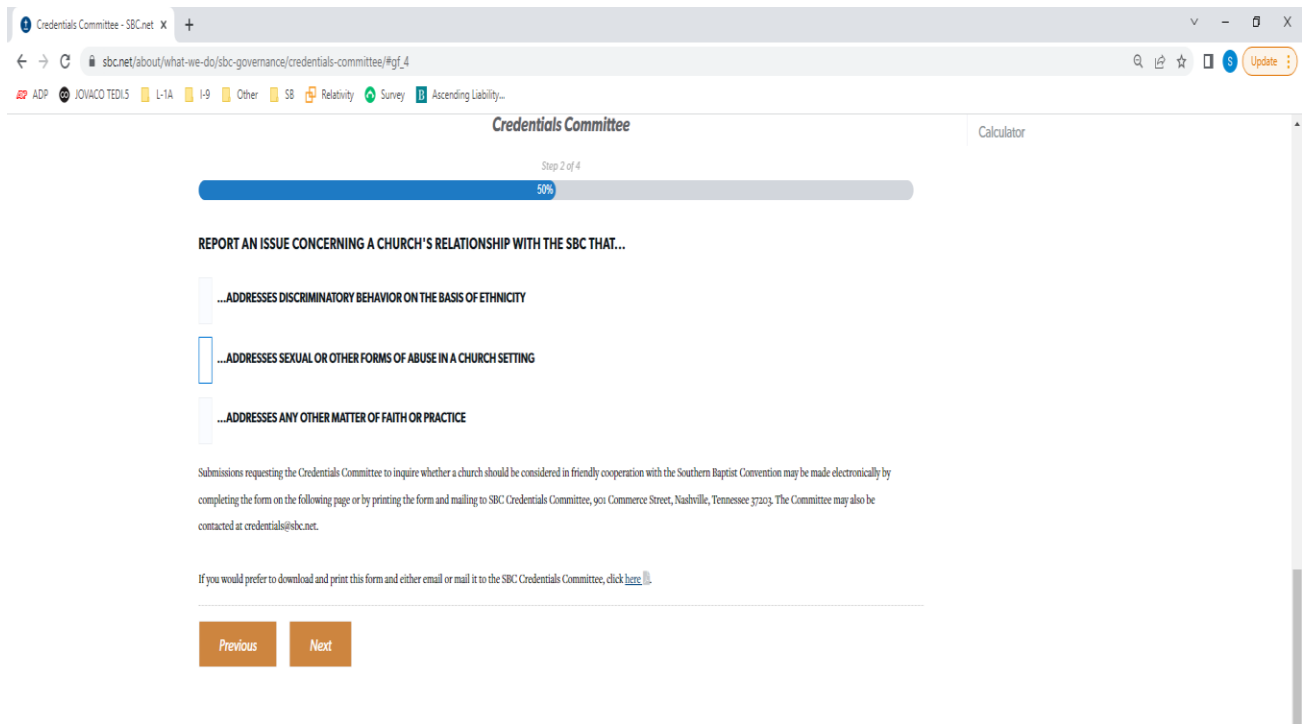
Credentials Committee - SBC.net X +

sbc.net/about/what-we-do/sbc-governance/credentials-committee/#gf_4

Update

ADP JOVACO TEDI.5 L-1A I-9 Other SB Relativity Survey Ascending Liability...

Credentials Committee

Calculator

Step 2 of 4

50%

REPORT AN ISSUE CONCERNING A CHURCH'S RELATIONSHIP WITH THE SBC THAT...

...ADDRESSES DISCRIMINATORY BEHAVIOR ON THE BASIS OF ETHNICITY

...ADDRESSES SEXUAL OR OTHER FORMS OF ABUSE IN A CHURCH SETTING

...ADDRESSES ANY OTHER MATTER OF FAITH OR PRACTICE

Submissions requesting the Credentials Committee to inquire whether a church should be considered in friendly cooperation with the Southern Baptist Convention may be made electronically by completing the form on the following page or by printing the form and mailing to SBC Credentials Committee, 901 Commerce Street, Nashville, Tennessee 37203. The Committee may also be contacted at credentials@sbc.net.

If you would prefer to download and print this form and either email or mail it to the SBC Credentials Committee, click here.

Previous

Next